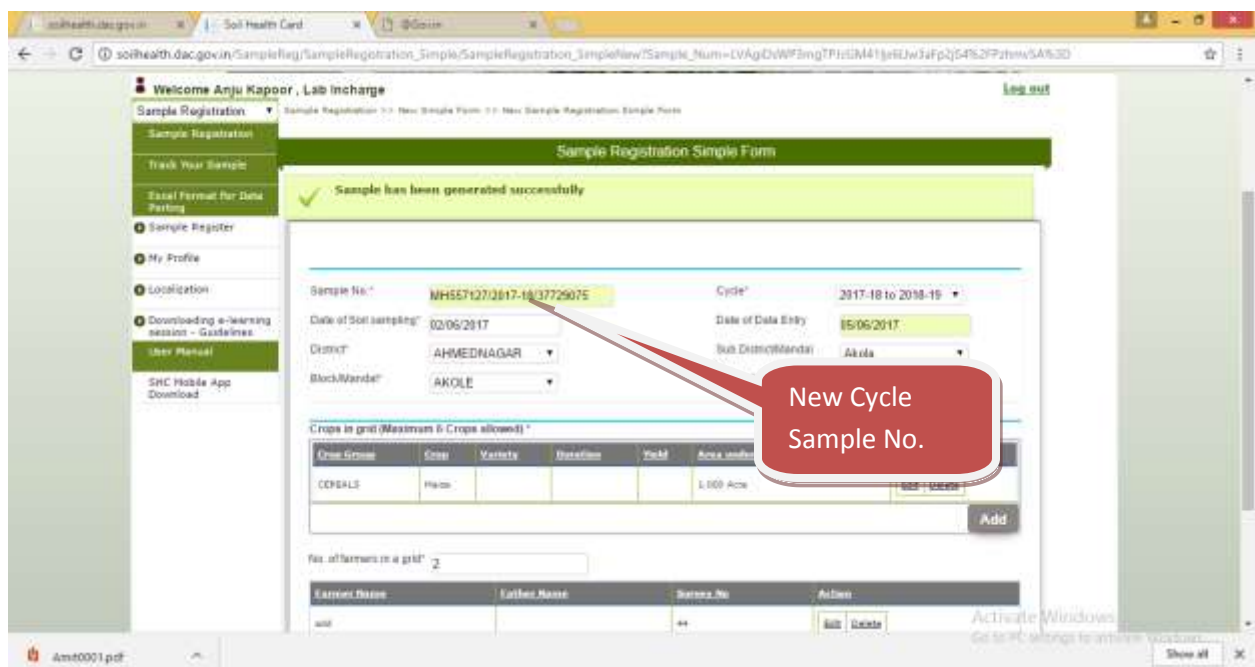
soilhealth.dac.gov.in | Soil Health Card | @Goo...

soilhealth.dac.gov.in/SampleReg/SampleRegistration_Simple/SampleRegistration_SimpleNew?Sample_Num=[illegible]

Welcome Anju Kapoor , Lab Incharge

Log out

Sample Registration

Sample Registration >> New Simple Form >> New Sample Registration Simple Form

Sample Registration

Track Your Sample

Excel Format for Data Porting

Sample Register

My Profile

Localization

Downloading e-learning session - Guidelines

User Manual

SHC Mobile App Download

Sample Registration Simple Form

Sample has been generated successfully

Sample No.* MH557127/2017-18/37729075

Cycle* 2017-18 to 2018-19

Date of Soil sampling* 02/06/2017

Date of Data Entry 05/06/2017

District* AHMEDNAGAR

Sub District/Mandal Akola

Block/Mandal* AKOLE

New Cycle Sample No.

Crops in grid (Maximum 6 Crops allowed) *

| Crop Group | Crop | Variety | Duration | Yield | Area under |
|---|---|---|---|---|---|
| CEREALS | Maize | | | | 1.000 Acre |

Edit Delete

Add

No. of farmers in a grid* 2

| Farmer Name | Father Name | Survey No | Action |
|---|---|---|---|
| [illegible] | | 44 | Edit Delete |

Activate Windows
Go to PC settings to activate Windows.

Amt0001.pdf

Show all